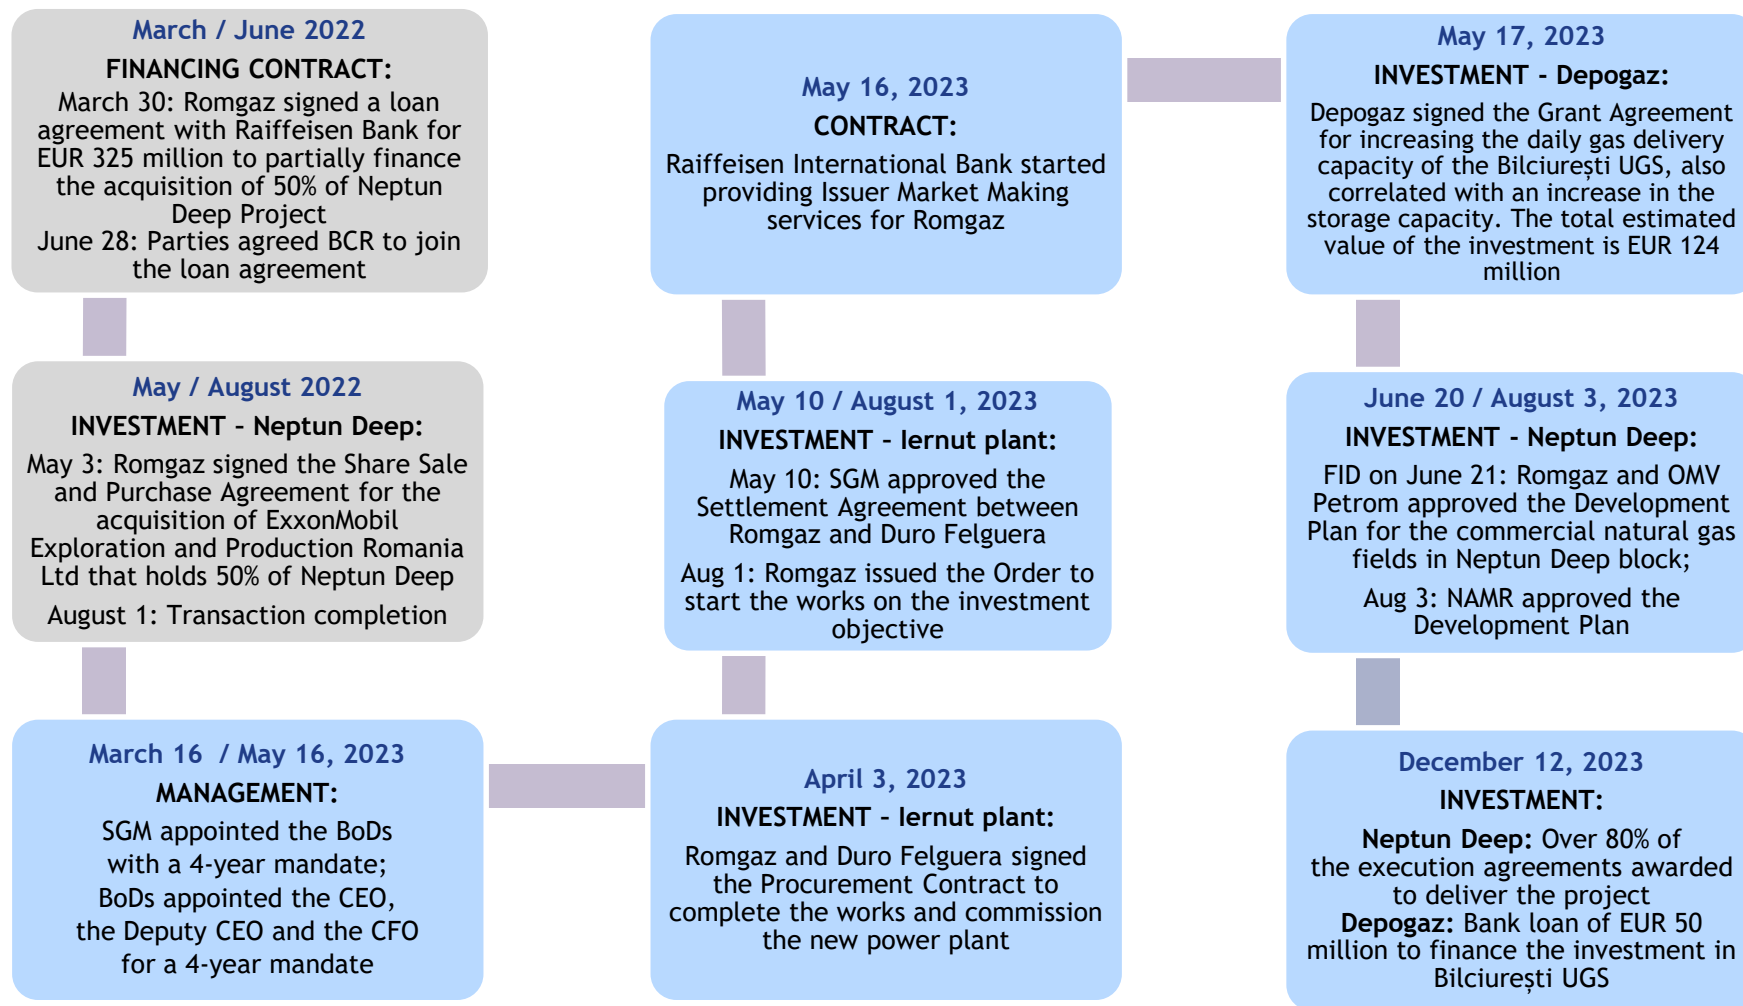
March / June 2022
FINANCING CONTRACT:
March 30: Romgaz signed a loan agreement with Raiffeisen Bank for EUR 325 million to partially finance the acquisition of 50% of Neptun Deep Project
June 28: Parties agreed BCR to join the loan agreement

May / August 2022
INVESTMENT – Neptun Deep:
May 3: Romgaz signed the Share Sale and Purchase Agreement for the acquisition of ExxonMobil Exploration and Production Romania Ltd that holds 50% of Neptun Deep
August 1: Transaction completion

March 16 / May 16, 2023
MANAGEMENT:
SGM appointed the BoDs with a 4-year mandate;
BoDs appointed the CEO, the Deputy CEO and the CFO for a 4-year mandate

April 3, 2023
INVESTMENT – Iernut plant:
Romgaz and Duro Felguera signed the Procurement Contract to complete the works and commission the new power plant

May 10 / August 1, 2023
INVESTMENT – Iernut plant:
May 10: SGM approved the Settlement Agreement between Romgaz and Duro Felguera
Aug 1: Romgaz issued the Order to start the works on the investment objective

May 16, 2023
CONTRACT:
Raiffeisen International Bank started providing Issuer Market Making services for Romgaz

May 17, 2023
INVESTMENT - Depogaz:
Depogaz signed the Grant Agreement for increasing the daily gas delivery capacity of the Bilciurești UGS, also correlated with an increase in the storage capacity. The total estimated value of the investment is EUR 124 million

June 20 / August 3, 2023
INVESTMENT - Neptun Deep:
FID on June 21: Romgaz and OMV Petrom approved the Development Plan for the commercial natural gas fields in Neptun Deep block;
Aug 3: NAMR approved the Development Plan

December 12, 2023
INVESTMENT:
Neptun Deep: Over 80% of the execution agreements awarded to deliver the project
Depogaz: Bank loan of EUR 50 million to finance the investment in Bilciurești UGS